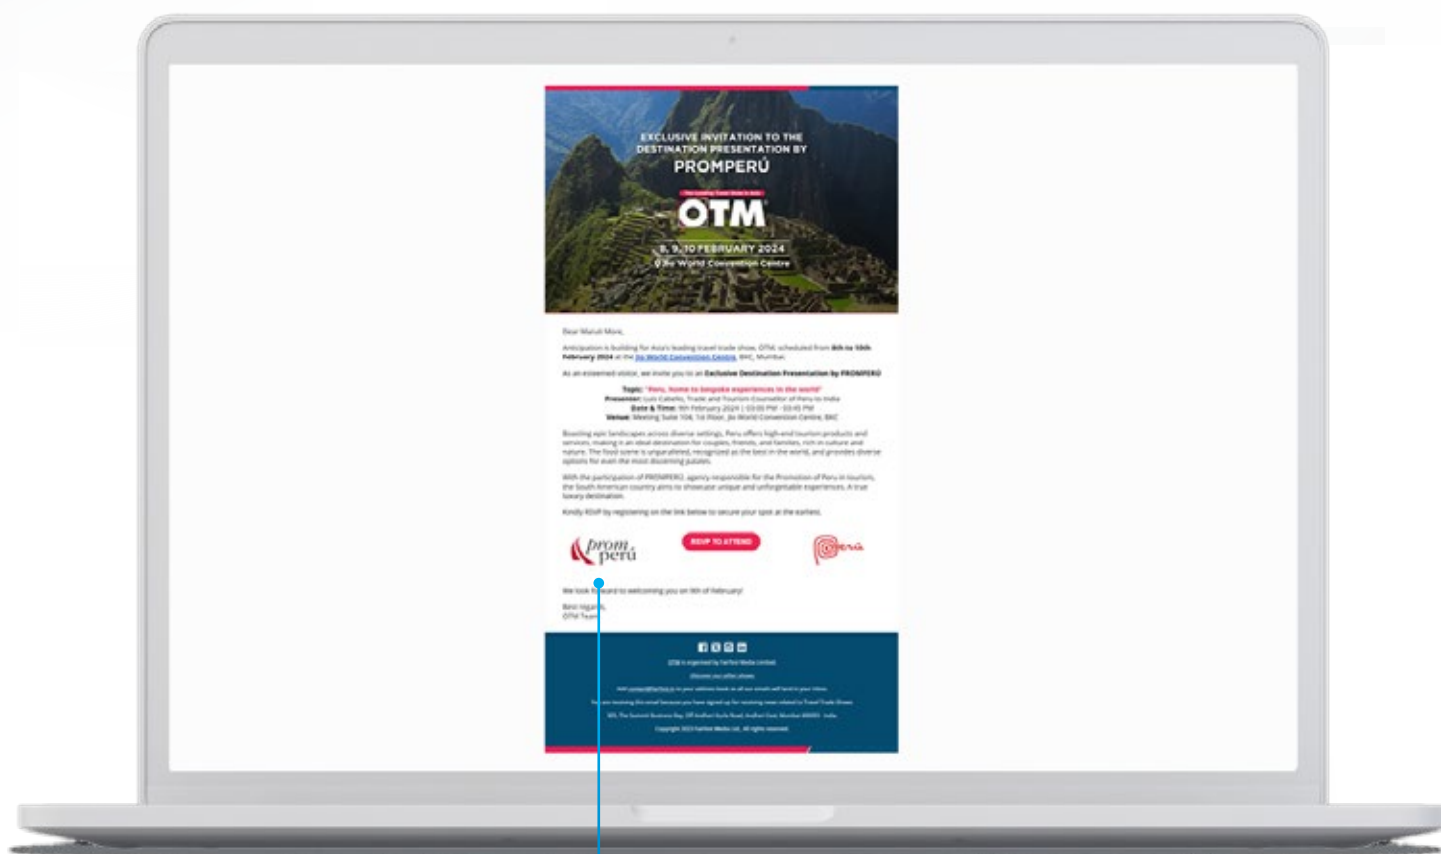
EXCLUSIVE INVITATION TO THE DESTINATION PRESENTATION BY
PROMPERÚ

The Leading Travel Show in Asia
OTM

8, 9, 10 FEBRUARY 2024
Jio World Convention Centre

Dear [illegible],

Anticipation is building for Asia's leading travel trade show, OTM, scheduled from 8th to 10th February 2024 at the Jio World Convention Centre, BKC, Mumbai.

As an esteemed visitor, we invite you to an Exclusive Destination Presentation by PROMPERÚ

Topic: "Peru, home to bespoke experiences in the world"
Presenter: Luis Cabello, Trade and Tourism Counsellor of Peru to India
Date & Time: 9th February 2024 | 03:00 PM - 03:45 PM
Venue: Meeting Suite 104, 1st Floor, Jio World Convention Centre, BKC

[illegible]

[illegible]

Kindly RSVP by registering on the link below to secure your spot at the earliest.

prom peru

RSVP TO ATTEND

Perú

We look forward to welcoming you on 9th of February!

Best regards,
OTM Team

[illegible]